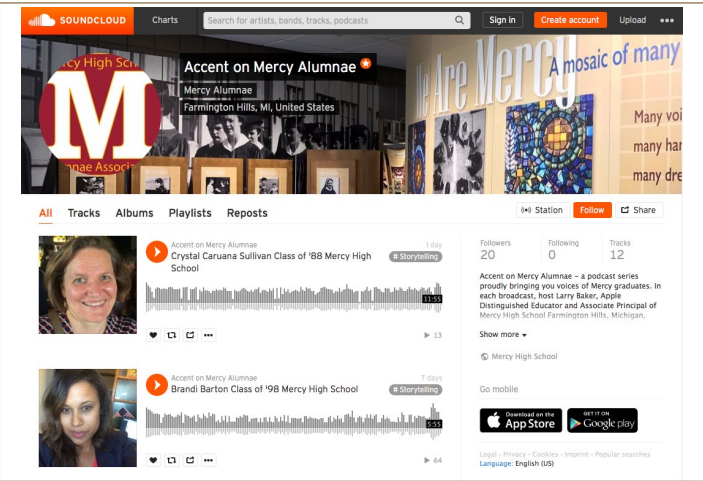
SOUNDCLOUD Charts Search for artists, bands, tracks, podcasts Sign in Create account Upload

Mercy High School
M
Alumnae Associ

Accent on Mercy Alumnae
Mercy Alumnae
Farmington Hills, MI, United States

We Are Mercy
A mosaic of many
Many voi
many han
many dre

All Tracks Albums Playlists Reposts
Station Follow Share

Accent on Mercy Alumnae
Crystal Caruana Sullivan Class of '88 Mercy High School
1 day
# Storytelling
11:55
13

Accent on Mercy Alumnae
Brandi Barton Class of '98 Mercy High School
7 days
# Storytelling
5:55
64

Followers 20
Following 0
Tracks 12

Accent on Mercy Alumnae – a podcast series proudly bringing you voices of Mercy graduates. In each broadcast, host Larry Baker, Apple Distinguished Educator and Associate Principal of Mercy High School Farmington Hills, Michigan,

Show more

Mercy High School

Go mobile

Download on the App Store
GET IT ON Google play

Legal - Privacy - Cookies - Imprint - Popular searches
Language: English (US)